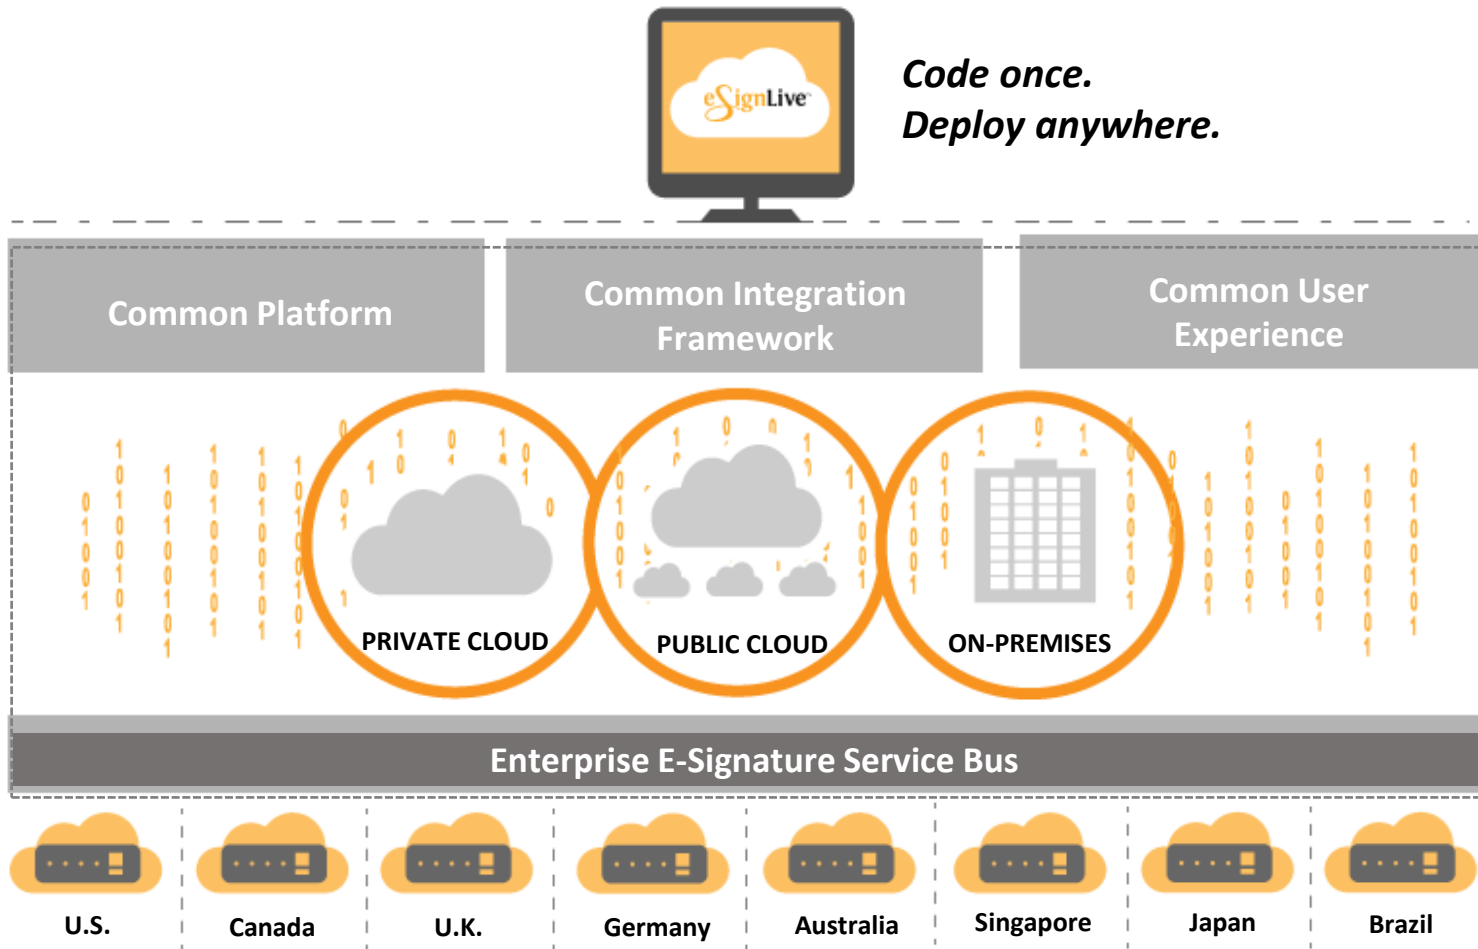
eSignLive

Code once.
Deploy anywhere.

Common Platform

Common Integration Framework

Common User Experience

PRIVATE CLOUD

PUBLIC CLOUD

ON-PREMISES

Enterprise E-Signature Service Bus

U.S.

Canada

U.K.

Germany

Australia

Singapore

Japan

Brazil